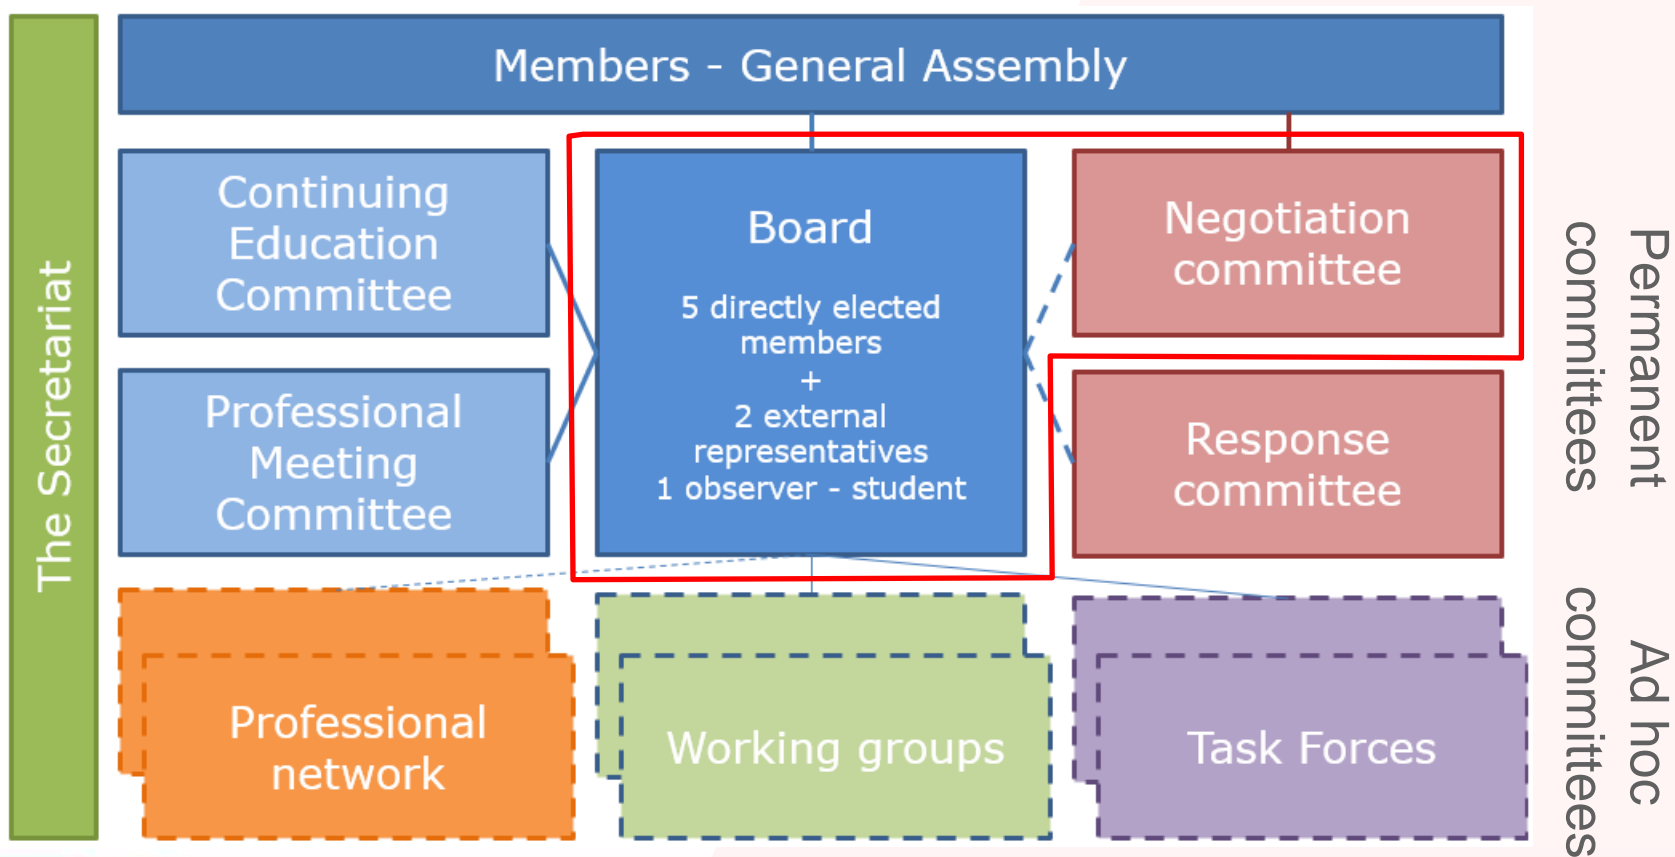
The Secretariat

Members - General Assembly

Continuing Education Committee

Professional Meeting Committee

Board

5 directly elected members
+
2 external representatives
1 observer - student

Negotiation committee

Response committee

Permanent commitees

Professional network

Working groups

Task Forces

Ad hoc commitees